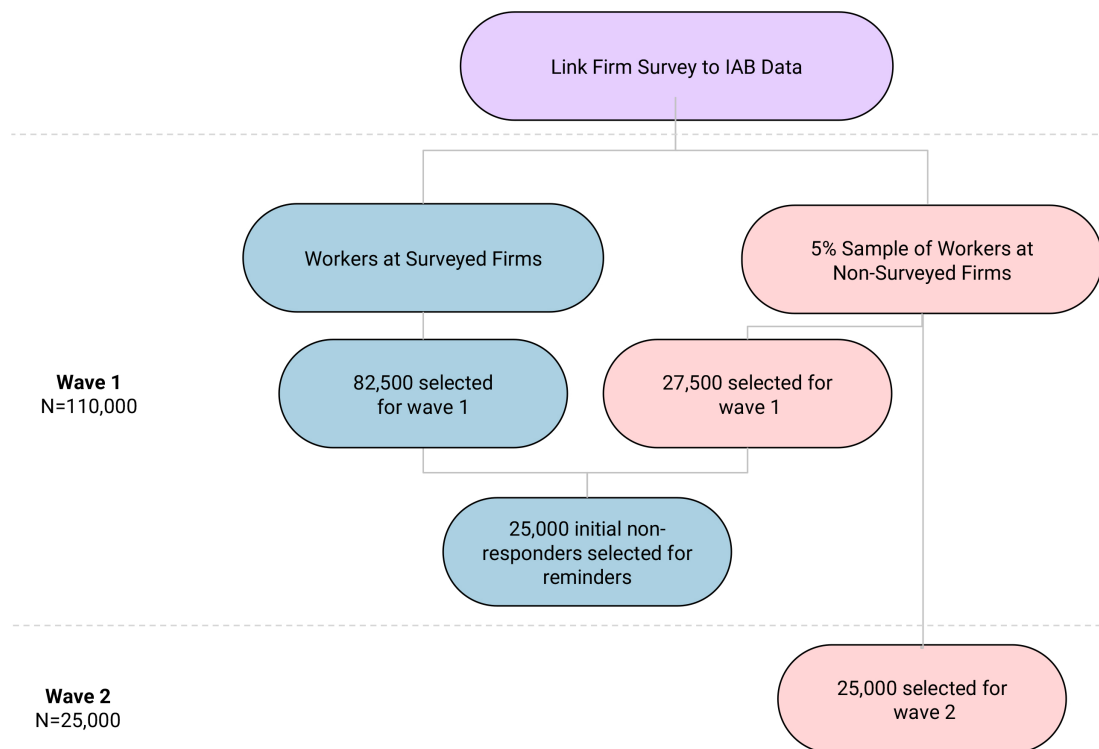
Link Firm Survey to IAB Data

Workers at Surveyed Firms

5% Sample of Workers at Non-Surveyed Firms

Wave 1
N=110,000

82,500 selected for wave 1

27,500 selected for wave 1

25,000 initial non-responders selected for reminders

Wave 2
N=25,000

25,000 selected for wave 2